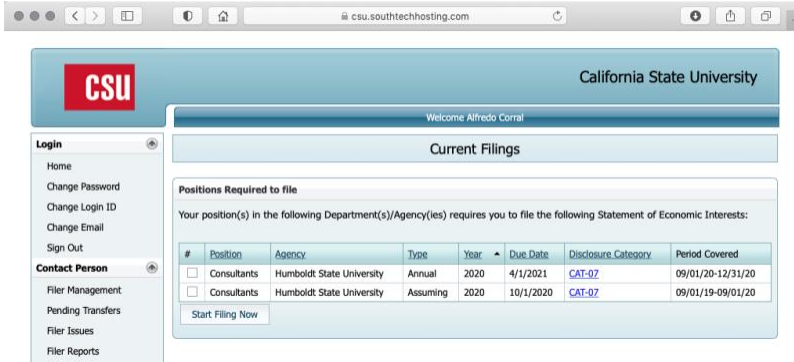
csu.southtechhosting.com

CSU

California State University

Welcome Alfredo Corral

Login

Home

Change Password

Change Login ID

Change Email

Sign Out

Contact Person

Filer Management

Pending Transfers

Filer Issues

Filer Reports

Current Filings

Positions Required to file

Your position(s) in the following Department(s)/Agency(ies) requires you to file the following Statement of Economic Interests:

| # | Position | Agency | Type | Year | Due Date | Disclosure Category | Period Covered |
|---|---|---|---|---|---|---|---|
| ☐ | Consultants | Humboldt State University | Annual | 2020 | 4/1/2021 | CAT-07 | 09/01/20-12/31/20 |
| ☐ | Consultants | Humboldt State University | Assuming | 2020 | 10/1/2020 | CAT-07 | 09/01/19-09/01/20 |

Start Filing Now